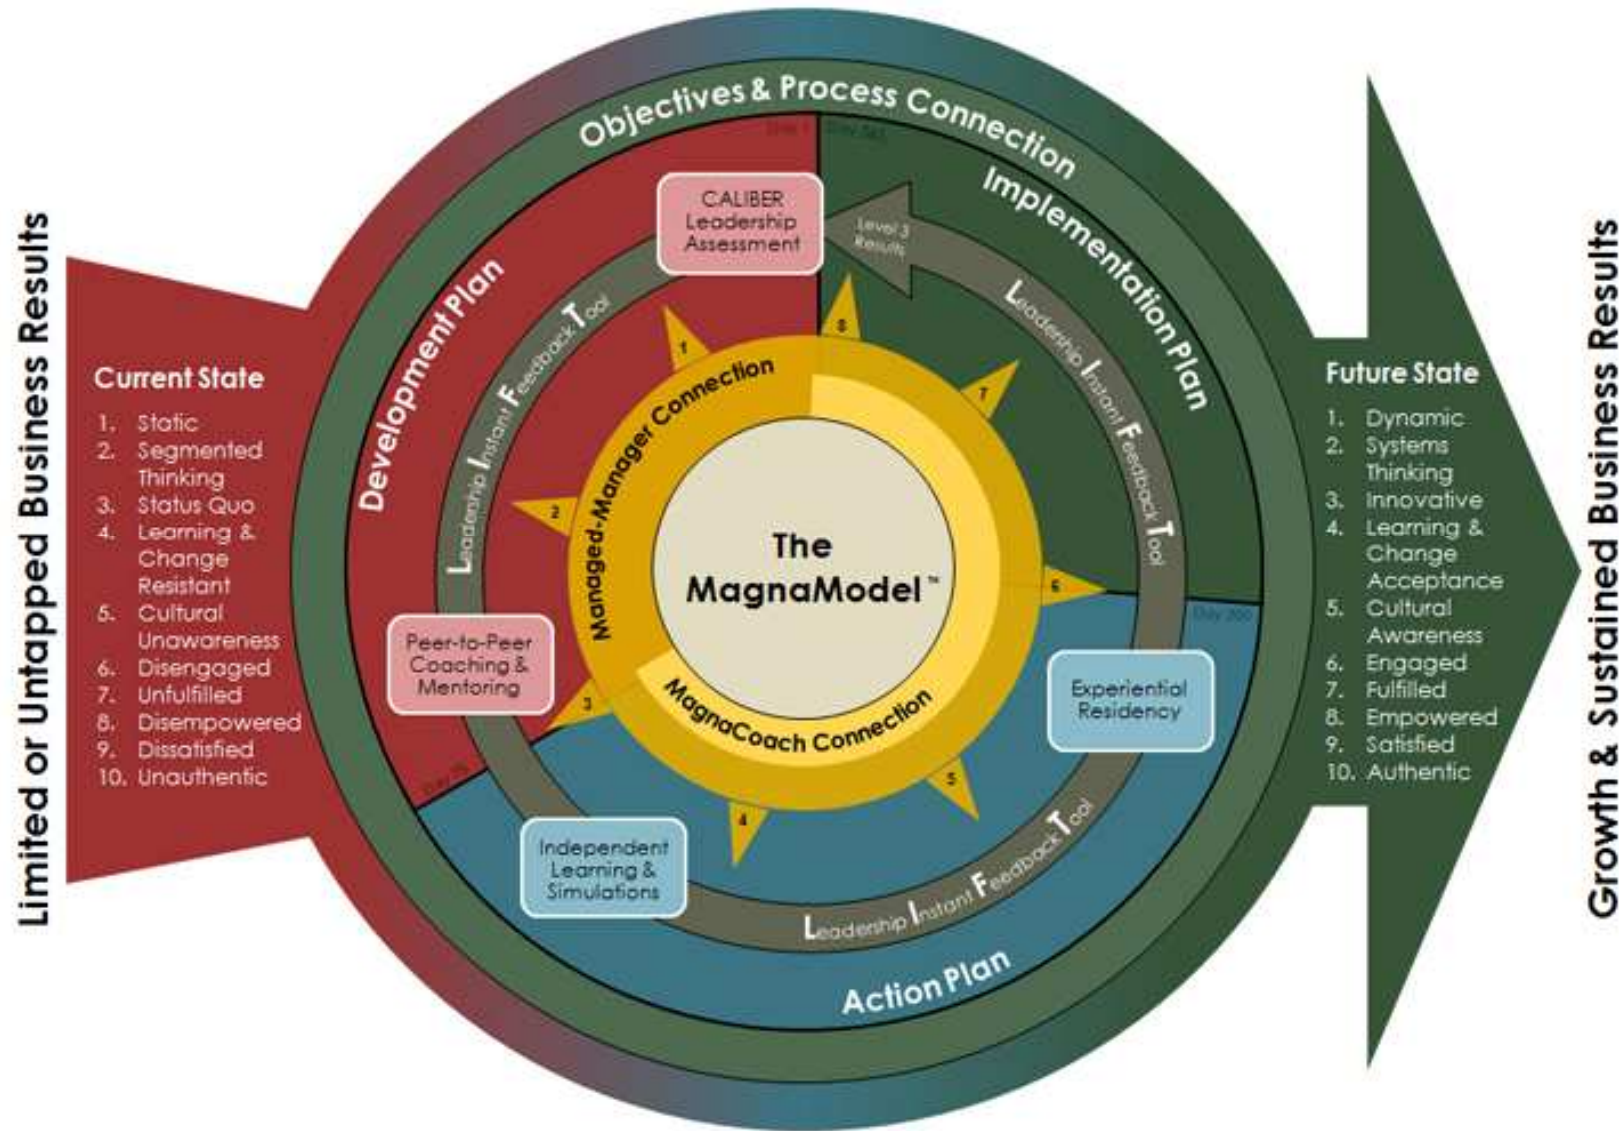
Limited or Untapped Business Results

Current State
1. Static
2. Segmented Thinking
3. Status Quo
4. Learning & Change Resistant
5. Cultural Unawareness
6. Disengaged
7. Unfulfilled
8. Disempowered
9. Dissatisfied
10. Unauthentic

Objectives & Process Connection

Day 1 Day 365

Development Plan

Implementation Plan

CALIBER Leadership Assessment

Level 3 Results

Leadership Instant Feedback Tool

Leadership Instant Feedback Tool

Managed-Manager Connection

The MagnaModel™

MagnaCoach Connection

1
2
3
4
5
6
7
8

Peer-to-Peer Coaching & Mentoring

Experiential Residency

Independent Learning & Simulations

Leadership Instant Feedback Tool

Day 200

Day 90

Action Plan

Future State
1. Dynamic
2. Systems Thinking
3. Innovative
4. Learning & Change Acceptance
5. Cultural Awareness
6. Engaged
7. Fulfilled
8. Empowered
9. Satisfied
10. Authentic

Growth & Sustained Business Results